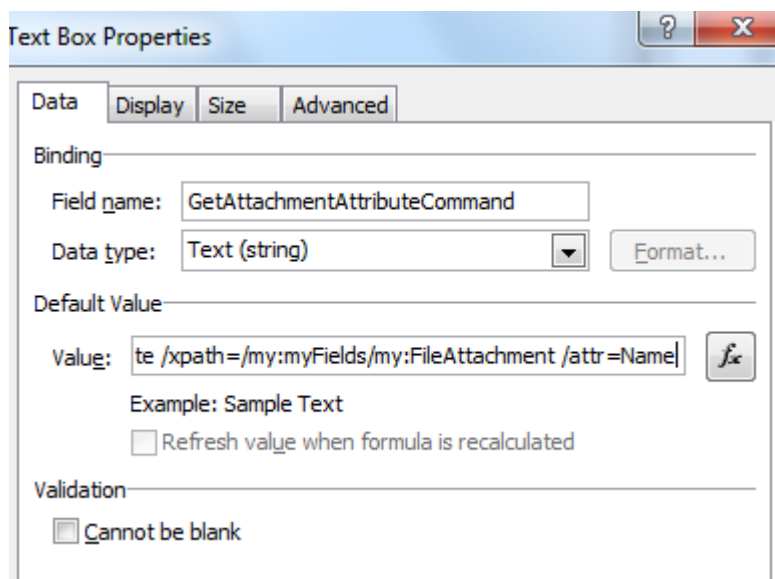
Text Box Properties

?

X

Data

Display

Size

Advanced

Binding

Field name: GetAttachmentAttributeCommand

Data type: Text (string)

Format...

Default Value

Value: te /xpath=/my:myFields/my:FileAttachment /attr=Name

$f_x$

Example: Sample Text

Refresh value when formula is recalculated

Validation

Cannot be blank